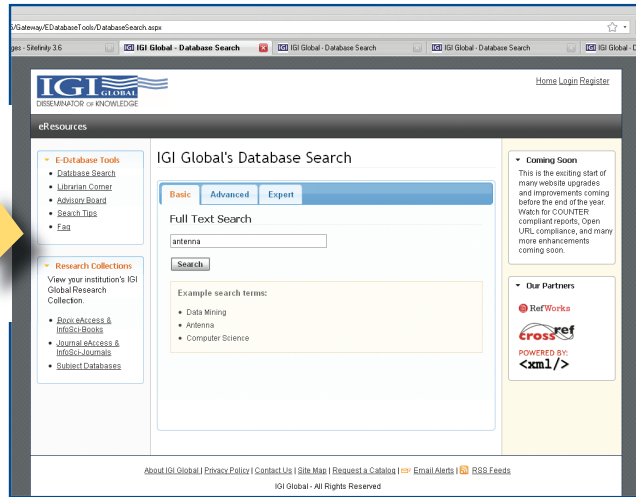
/Gateway/EDatabaseTools/DatabaseSearch.aspx

ges - Sitefinity 3.6 | IGI Global - Database Search | IGI Global - Database Search | IGI Global - Database Search | IGI Global - D

IGI GLOBAL
DISSEMINATOR OF KNOWLEDGE

Home Login Register

eResources

E-Database Tools
• Database Search
• Librarian Corner
• Advisory Board
• Search Tips
• Faq

Research Collections
View your institution's IGI Global Research Collection.

• Book eAccess & InfoSci-Books
• Journal eAccess & InfoSci-Journals
• Subject Databases

IGI Global's Database Search

Basic | Advanced | Expert

Full Text Search

antenna

Search

Example search terms:

• Data Mining
• Antenna
• Computer Science

Coming Soon
This is the exciting start of many website upgrades and improvements coming before the end of the year. Watch for COUNTER compliant reports, Open URL compliance, and many more enhancements coming soon.

Our Partners
RefWorks
crossref
POWERED BY:
<xml/>

About IGI Global | Privacy Policy | Contact Us | Site Map | Request a Catalog | Email Alerts | RSS Feeds

IGI Global - All Rights Reserved